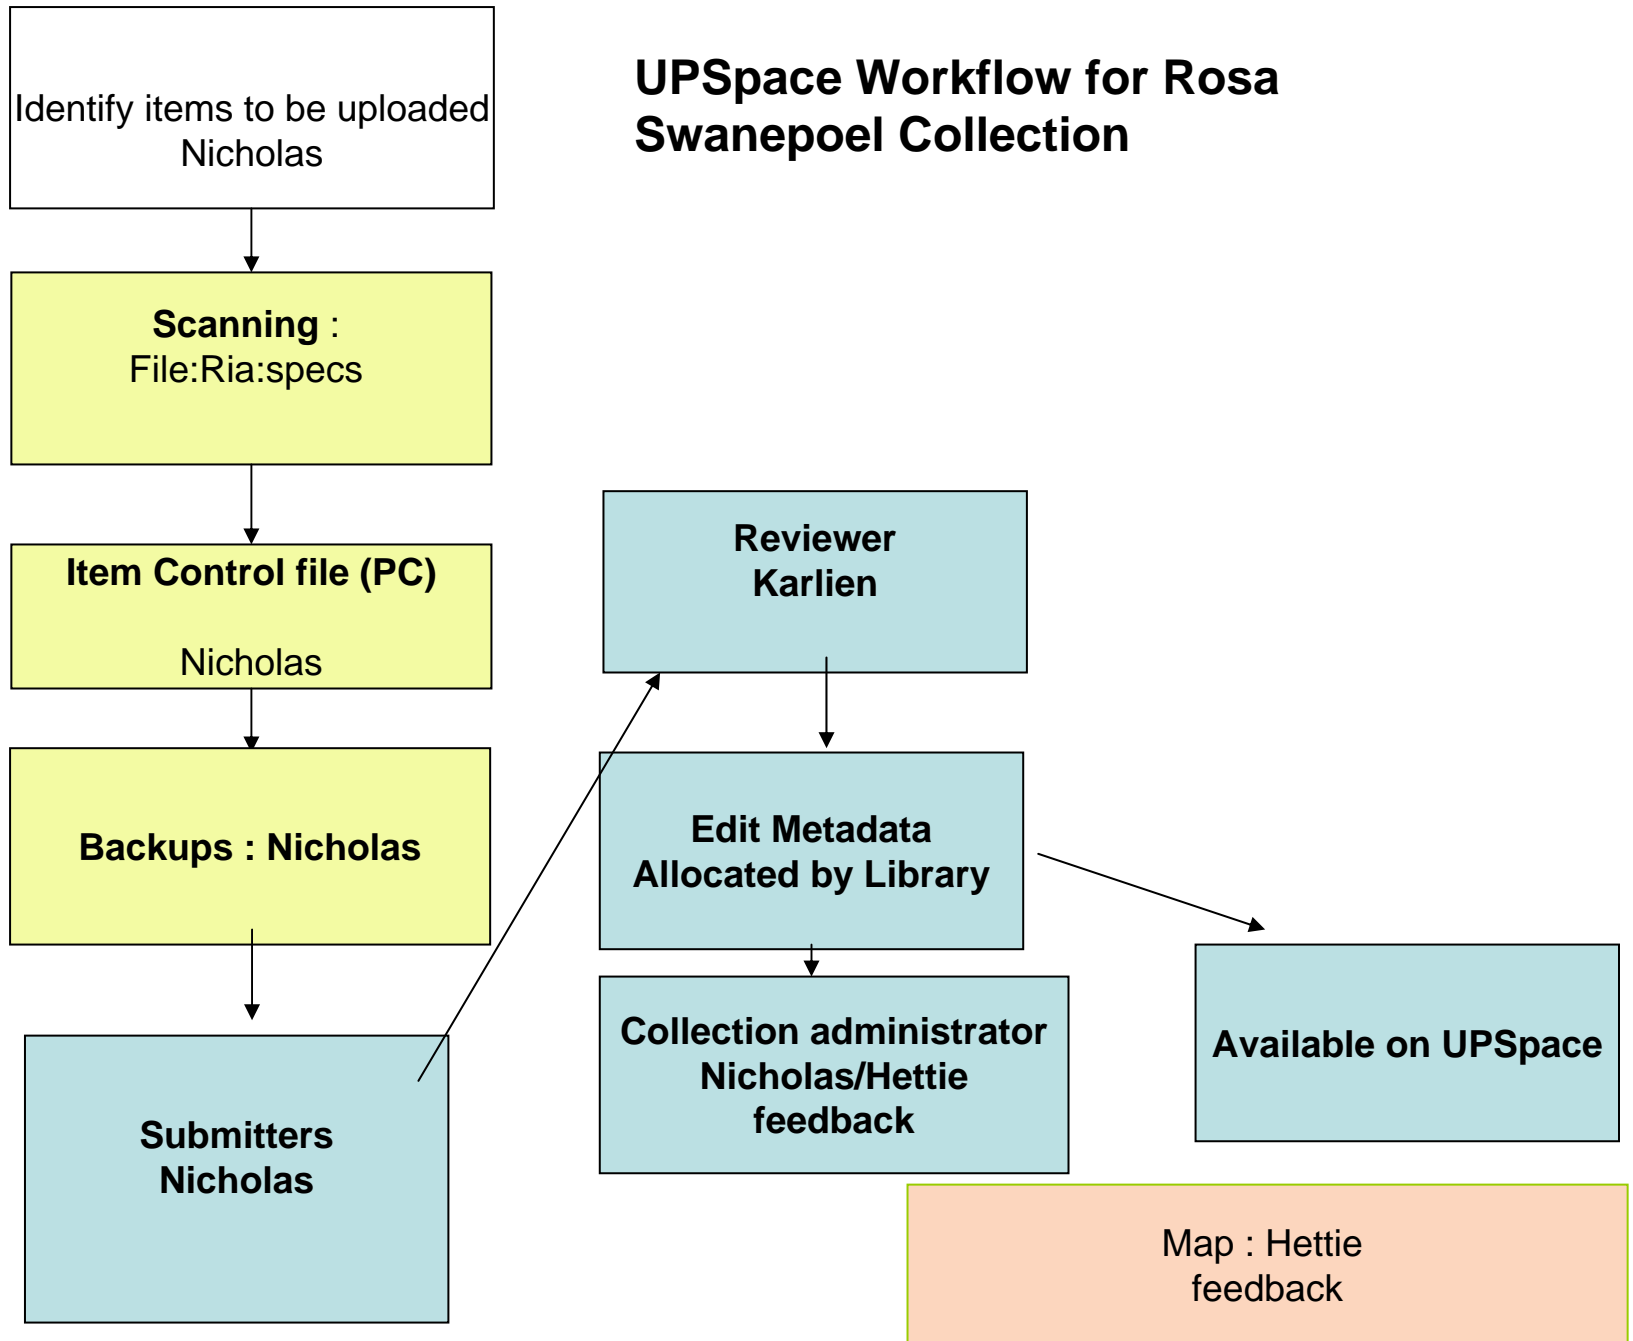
UPSpace Workflow for Rosa Swanepoel Collection

Identify items to be uploaded
Nicholas

Scanning :
File:Ria:specs

Item Control file (PC)

Nicholas

Backups : Nicholas

Submitters
Nicholas

Reviewer
Karlien

Edit Metadata
Allocated by Library

Collection administrator
Nicholas/Hettie
feedback

Available on UPSpace

Map : Hettie
feedback